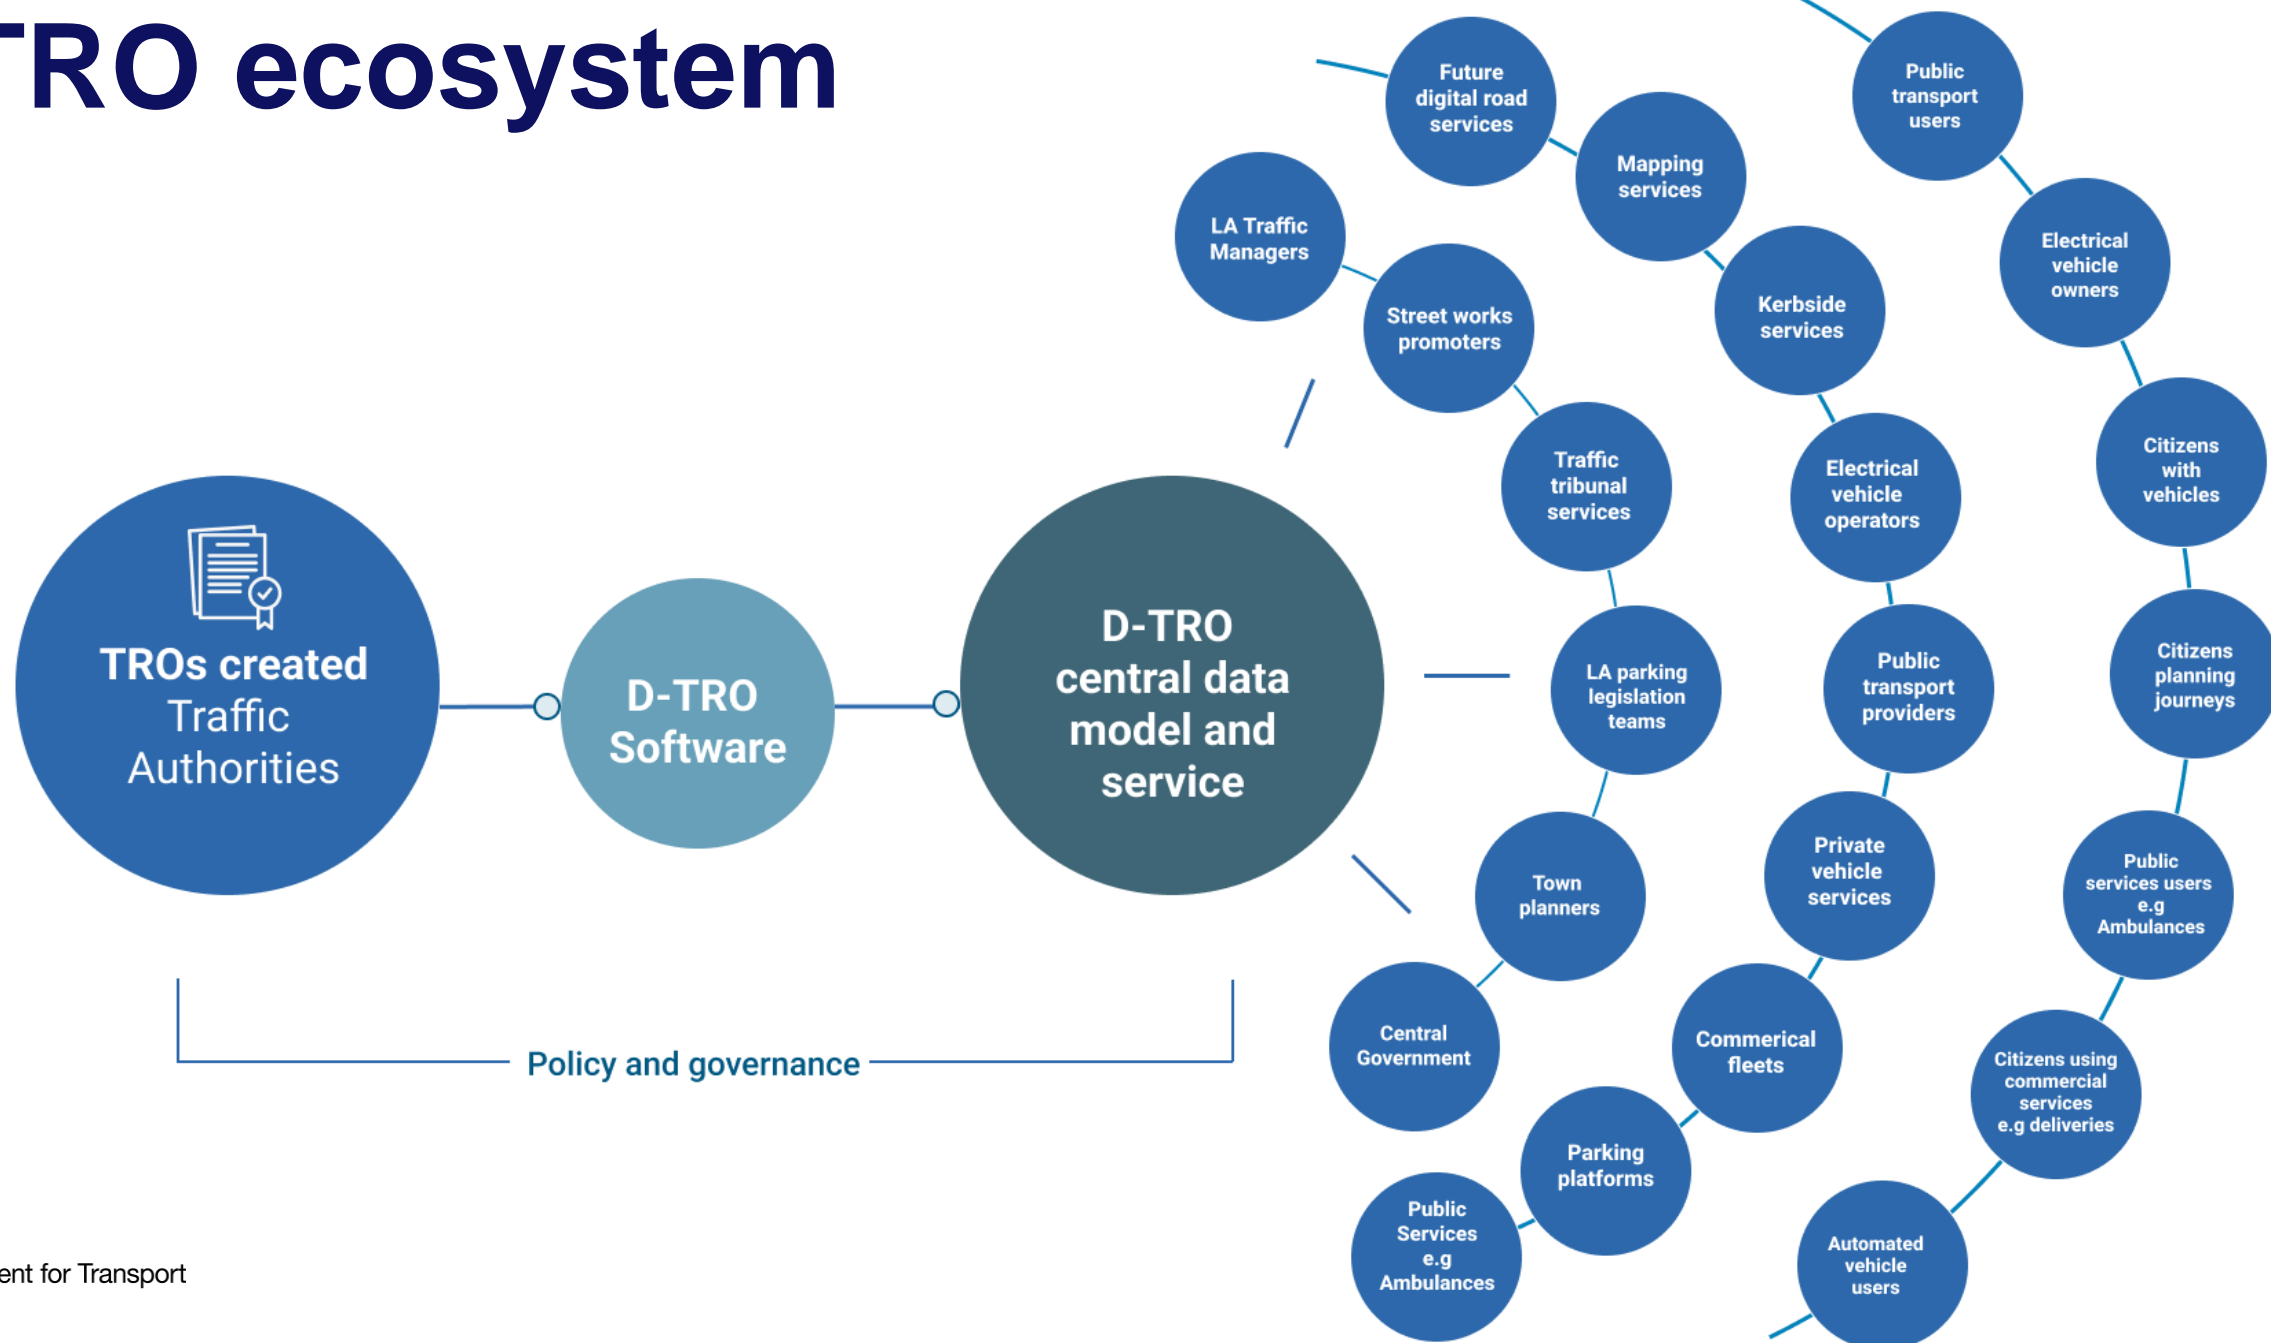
RO ecosystem

TROs created Traffic Authorities

D-TRO Software

D-TRO central data model and service

Policy and governance

LA Traffic Managers

Future digital road services

Mapping services

Street works promoters

Traffic tribunal services

LA parking legislation teams

Town planners

Central Government

Kerbside services

Electrical vehicle operators

Public transport providers

Private vehicle services

Commerical fleets

Parking platforms

Public Services e.g Ambulances

Public transport users

Electrical vehicle owners

Citizens with vehicles

Citizens planning journeys

Public services users e.g Ambulances

Citizens using commercial services e.g deliveries

Automated vehicle users

ent for Transport